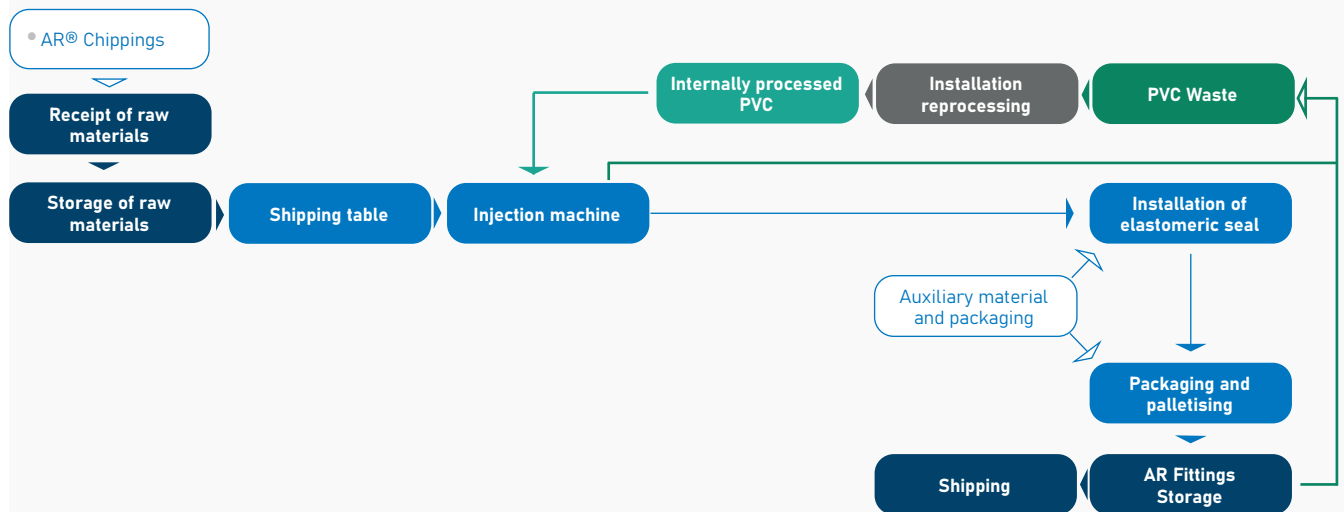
AR® Chippings

Receipt of raw materials

Storage of raw materials

Shipping table

Injection machine

Internally processed PVC

Installation reprocessing

PVC Waste

Installation of elastomeric seal

Auxiliary material and packaging

Packaging and palletising

AR Fittings Storage

Shipping